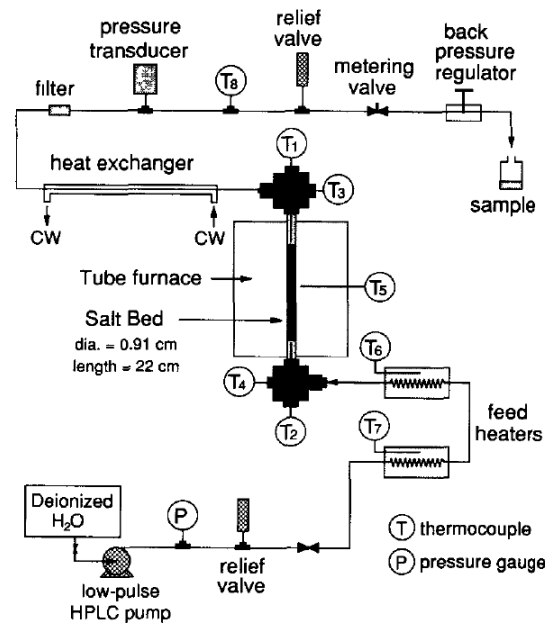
pressure transducer

relief valve

$T_8$

metering valve

back pressure regulator

filter

heat exchanger

$T_1$

$T_3$

sample

CW

CW

Tube furnace

$T_5$

Salt Bed
dia. = 0.91 cm
length = 22 cm

$T_6$

$T_4$

$T_2$

$T_7$

feed heaters

Deionized $H_2O$

P

relief valve

low-pulse HPLC pump

T thermocouple

P pressure gauge